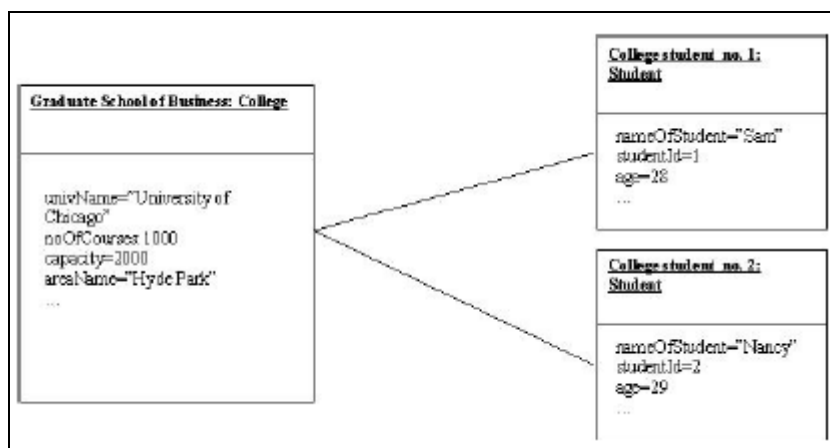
Graduate School of Business: College

univName="University of Chicago"
noOfCourses 1000
capacity=2000
areaName="Hyde Park"
...

College student no. 1: Student

nameOfStudent="Sam"
studentId=1
age=28
...

College student no. 2: Student

nameOfStudent="Nancy"
studentId=2
age=29
...